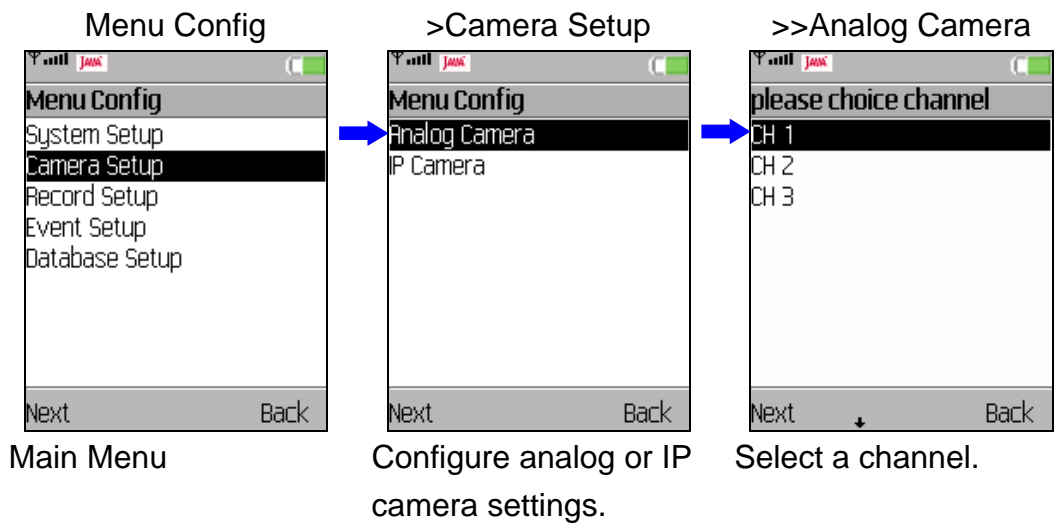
Menu Config

JAVA

Menu Config

System Setup

Camera Setup

Record Setup

Event Setup

Database Setup

Next Back

Main Menu

>Camera Setup

JAVA

Menu Config

Analog Camera

IP Camera

Next Back

Configure analog or IP camera settings.

>>Analog Camera

JAVA

please choice channel

CH 1

CH 2

CH 3

Next Back

Select a channel.